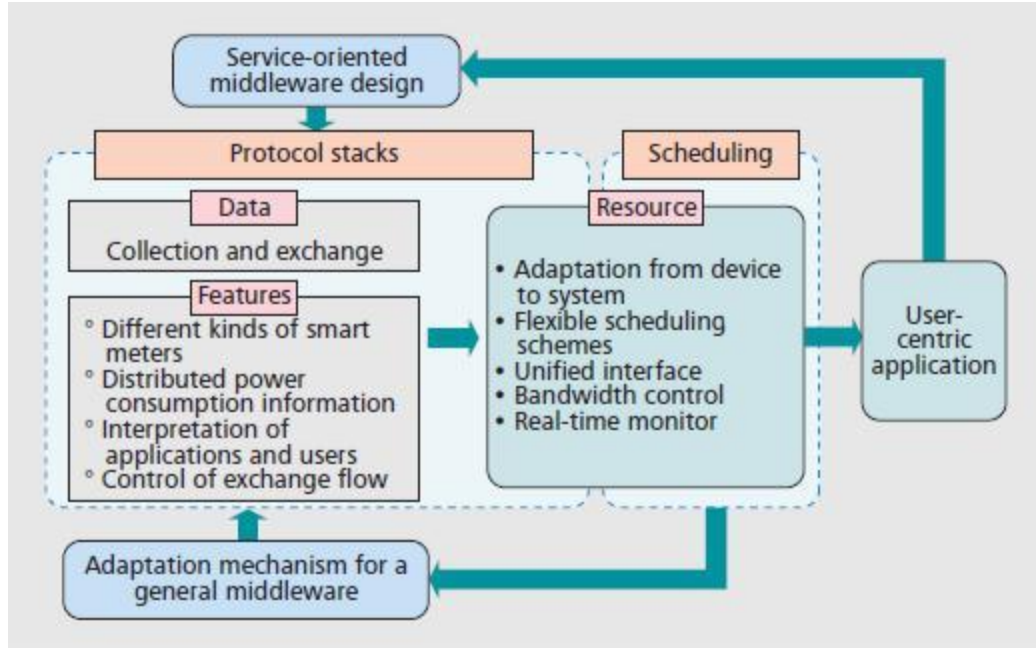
Service-oriented middleware design

Protocol stacks

Scheduling

Data

Collection and exchange

Features

° Different kinds of smart meters
° Distributed power consumption information
° Interpretation of applications and users
° Control of exchange flow

Resource

• Adaptation from device to system
• Flexible scheduling schemes
• Unified interface
• Bandwidth control
• Real-time monitor

User-centric application

Adaptation mechanism for a general middleware